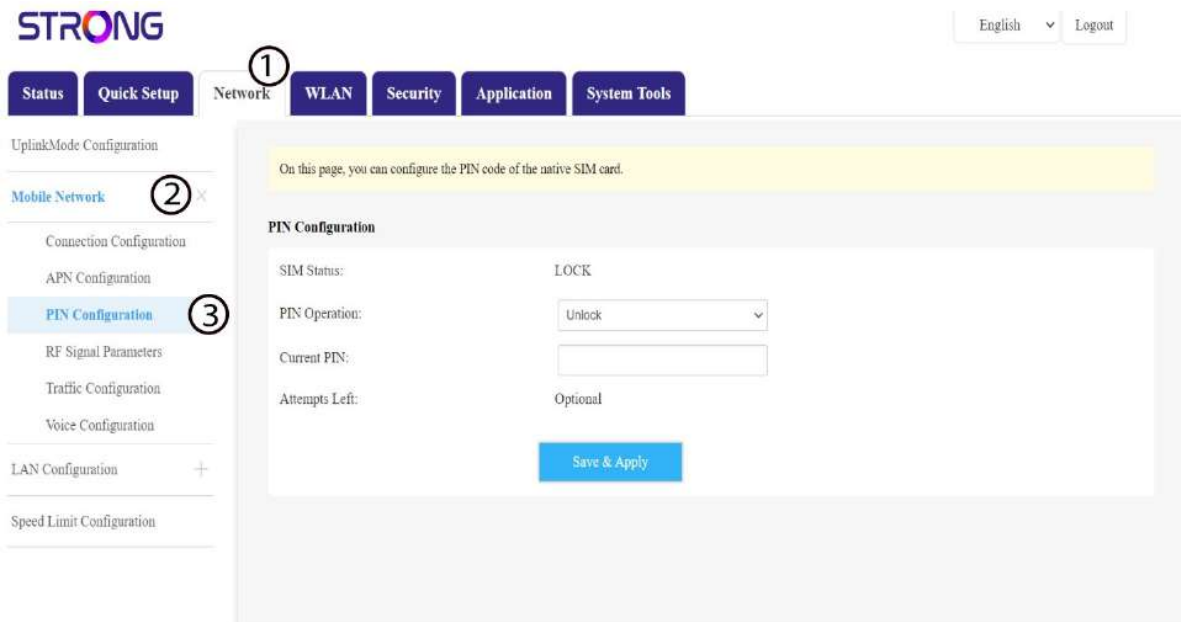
STRONG

English Logout

Status Quick Setup Network ① WLAN Security Application System Tools

UplinkMode Configuration

Mobile Network ②

Connection Configuration

APN Configuration

PIN Configuration ③

RF Signal Parameters

Traffic Configuration

Voice Configuration

LAN Configuration

Speed Limit Configuration

On this page, you can configure the PIN code of the native SIM card.

PIN Configuration

SIM Status: LOCK

PIN Operation: Unlock

Current PIN:

Attempts Left: Optional

Save & Apply